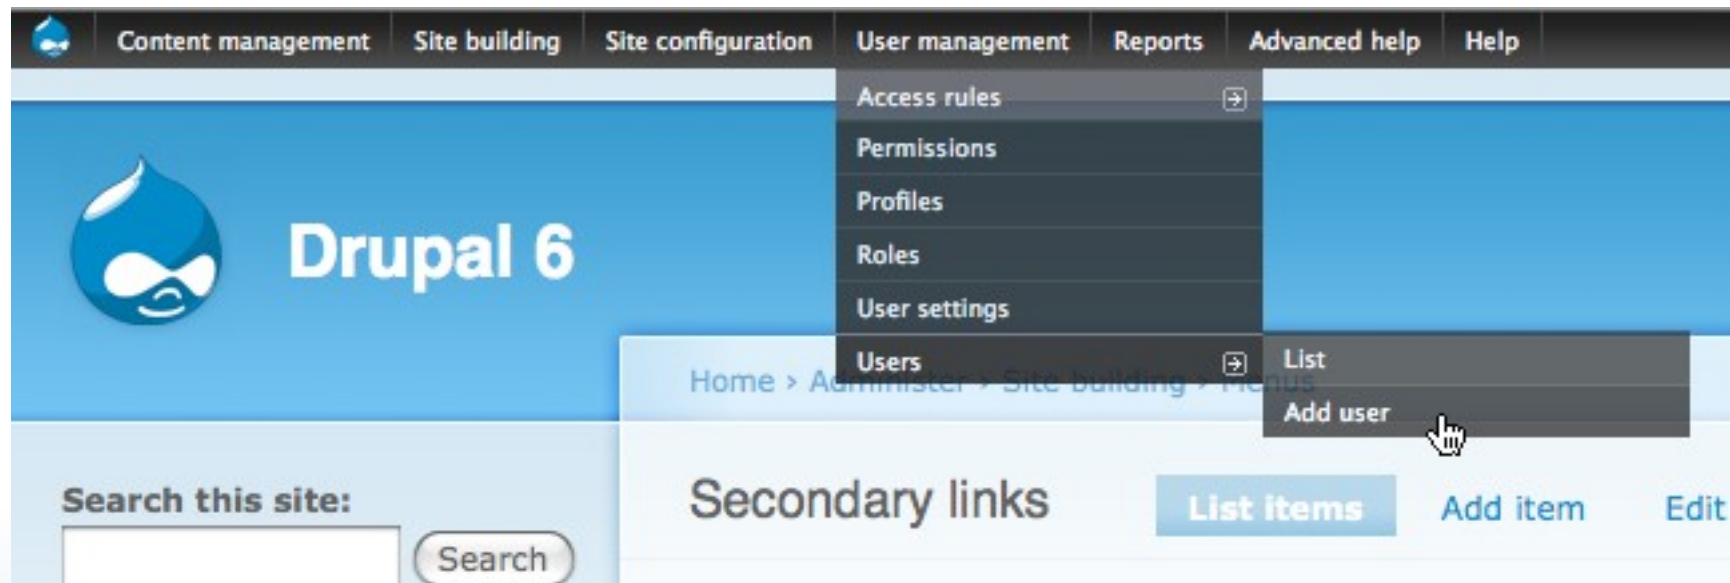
Content management Site building Site configuration User management Reports Advanced help Help

Access rules
Permissions
Profiles
Roles
User settings
Users

List
Add user

Drupal 6

Home › A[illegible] › Site building › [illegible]

Search this site:

Search

Secondary links

List items Add item Edit